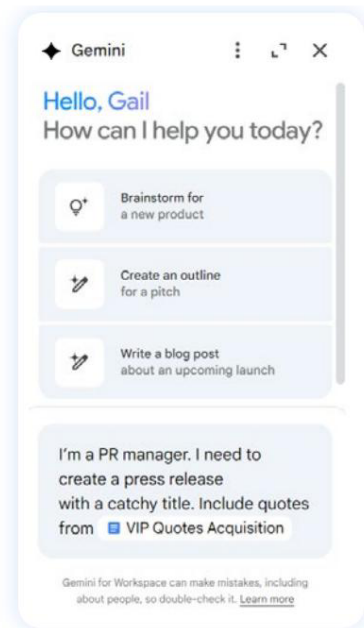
Gemini

Hello, Gail
How can I help you today?

Brainstorm for
a new product

Create an outline
for a pitch

Write a blog post
about an upcoming launch

I'm a PR manager. I need to create a press release with a catchy title. Include quotes from VIP Quotes Acquisition

Gemini for Workspace can make mistakes, including about people, so double-check it. Learn more